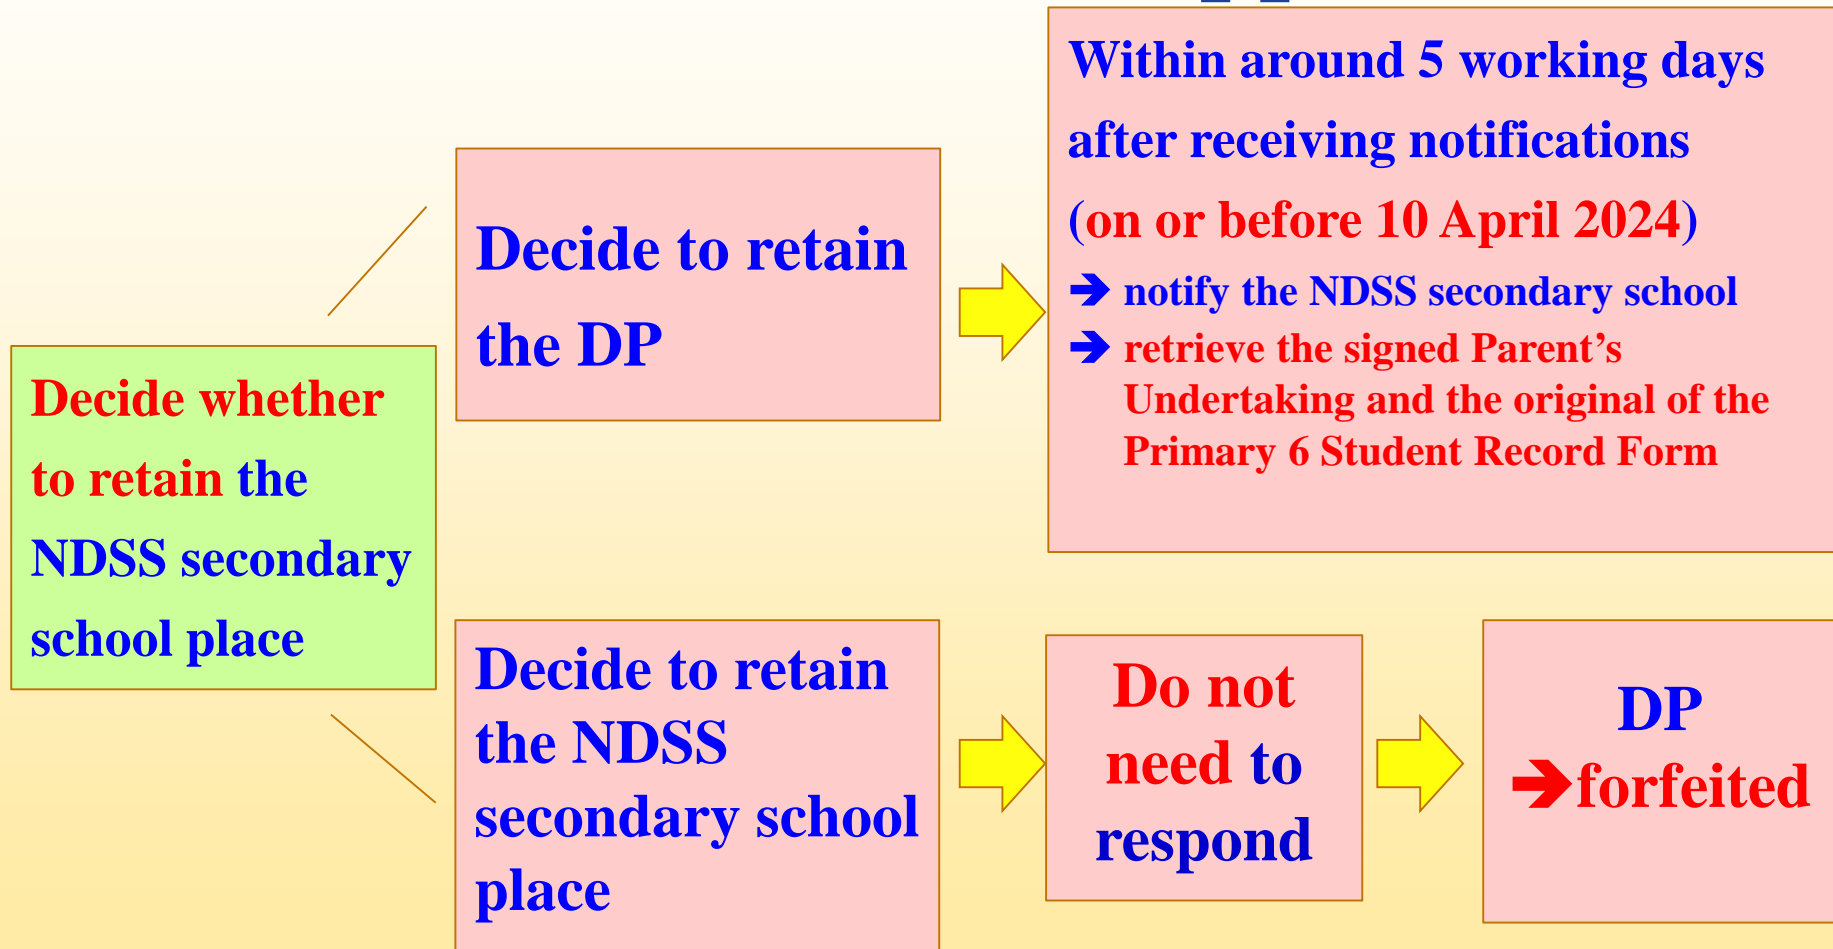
Decide whether to retain the NDSS secondary school place

Decide to retain the DP

Within around 5 working days after receiving notifications (on or before 10 April 2024)
➔ notify the NDSS secondary school
➔ retrieve the signed Parent's Undertaking and the original of the Primary 6 Student Record Form

Decide to retain the NDSS secondary school place

Do not need to respond

DP ➔forfeited